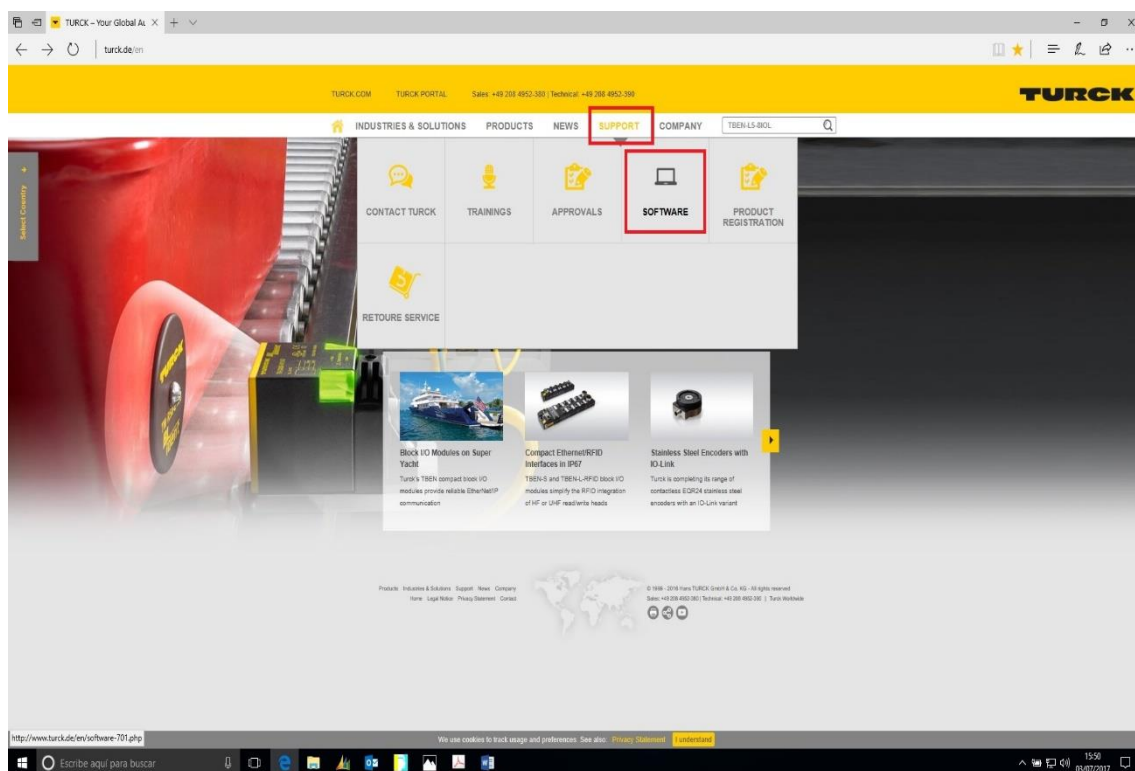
TURCK – Your Global Au ×  +

turck.de/en

TURCK.COM   TURCK PORTAL   Sales: +49 208 4952-380 | Technical: +49 208 4952-390

TURCK

INDUSTRIES & SOLUTIONS   PRODUCTS   NEWS   SUPPORT   COMPANY   TBEN-LS-8IOL

Select Country

CONTACT TURCK   TRAININGS   APPROVALS   SOFTWARE   PRODUCT REGISTRATION

RETOURE SERVICE

Block I/O Modules on Super Yacht
Turck's TBEN compact block I/O modules provide reliable EtherNet/IP communication

Compact Ethernet/RFID Interfaces in IP67
TBEN-S and TBEN-L-RFID block I/O modules simplify the RFID integration of HF or UHF read/write heads

Stainless Steel Encoders with IO-Link
Turck is completing its range of contactless EQR24 stainless steel encoders with an IO-Link variant

Products   Industries & Solutions   Support   News   Company
Home   Legal Notice   Privacy Statement   Contact

© 1996 - 2016 Hans TURCK GmbH & Co. KG - All rights reserved
Sales: +49 208 4952-380 | Technical: +49 208 4952-390 | Turck Worldwide

http://www.turck.de/en/software-701.php

We use cookies to track usage and preferences. See also: Privacy Statement   I understand

Escribe aquí para buscar

15:50
03/07/2017